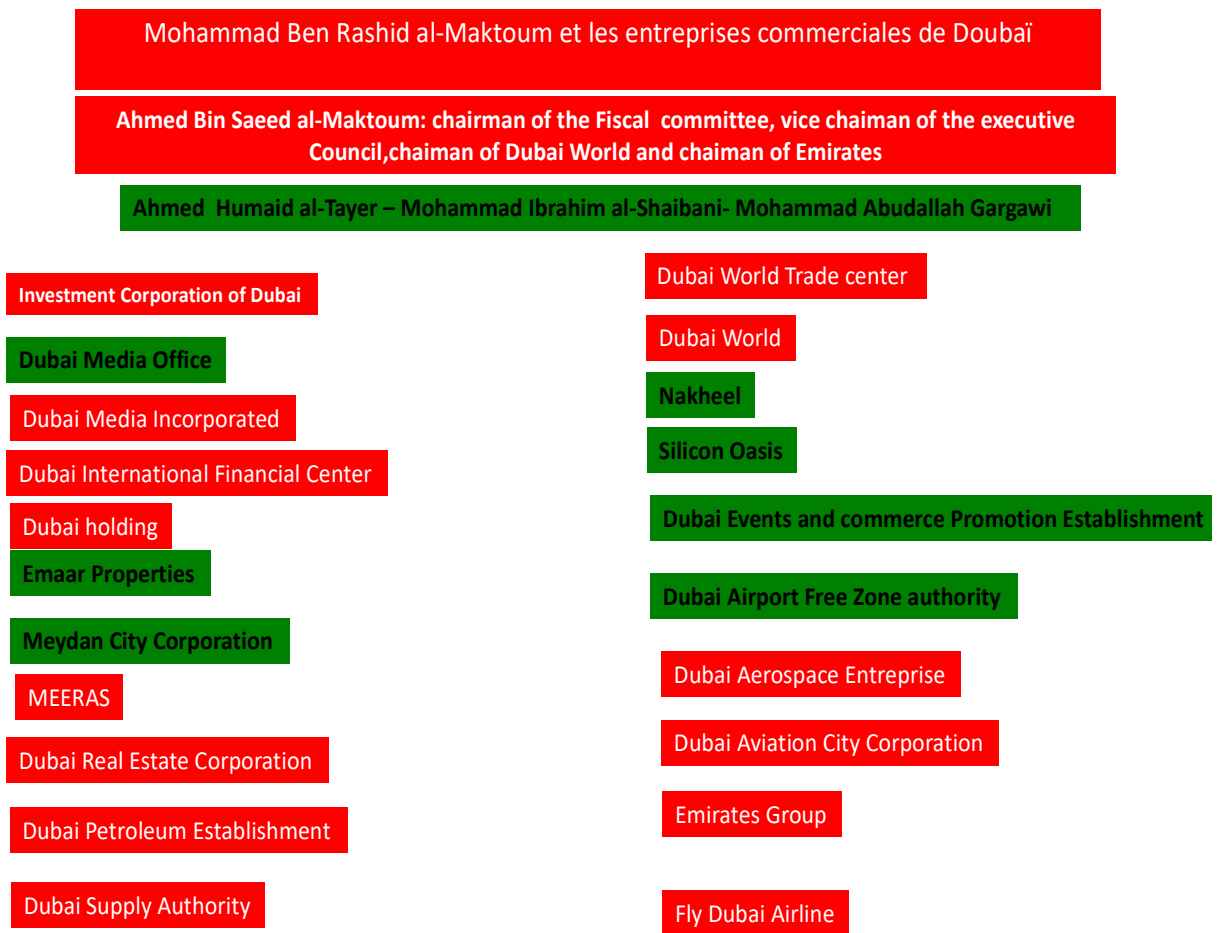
Mohammad Ben Rashid al-Maktoum et les entreprises commerciales de Doubaï

Ahmed Bin Saeed al-Maktoum: chairman of the Fiscal committee, vice chaiman of the executive Council,chaiman of Dubai World and chaiman of Emirates

Ahmed Humaid al-Tayer – Mohammad Ibrahim al-Shaibani- Mohammad Abudallah Gargawi

Investment Corporation of Dubai

Dubai Media Office

Dubai Media Incorporated

Dubai International Financial Center

Dubai holding

Emaar Properties

Meydan City Corporation

MEERAS

Dubai Real Estate Corporation

Dubai Petroleum Establishment

Dubai Supply Authority

Dubai World Trade center

Dubai World

Nakheel

Silicon Oasis

Dubai Events and commerce Promotion Establishment

Dubai Airport Free Zone authority

Dubai Aerospace Entreprise

Dubai Aviation City Corporation

Emirates Group

Fly Dubai Airline